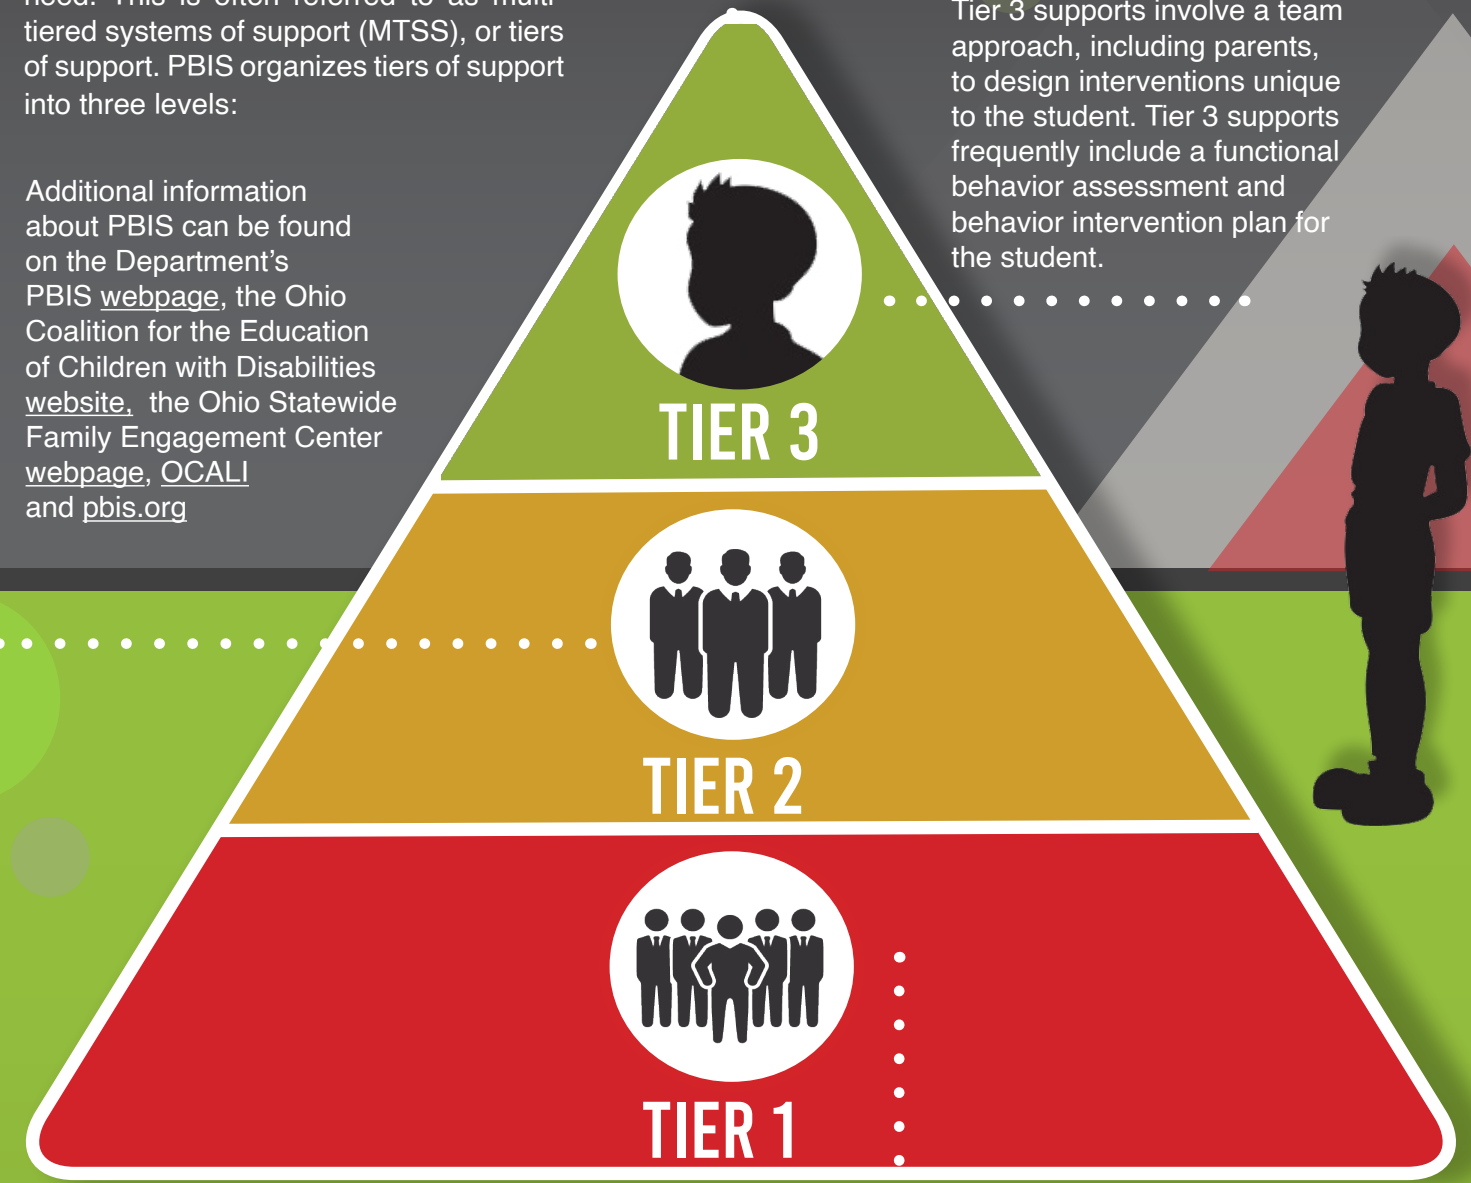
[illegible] tiered systems of support (MTSS), or tiers of support. PBIS organizes tiers of support into three levels:

Additional information about PBIS can be found on the Department's PBIS webpage, the Ohio Coalition for the Education of Children with Disabilities website, the Ohio Statewide Family Engagement Center webpage, OCALI and pbis.org

Tier 3 supports involve a team approach, including parents, to design interventions unique to the student. Tier 3 supports frequently include a functional behavior assessment and behavior intervention plan for the student.

TIER 3

TIER 2

TIER 1